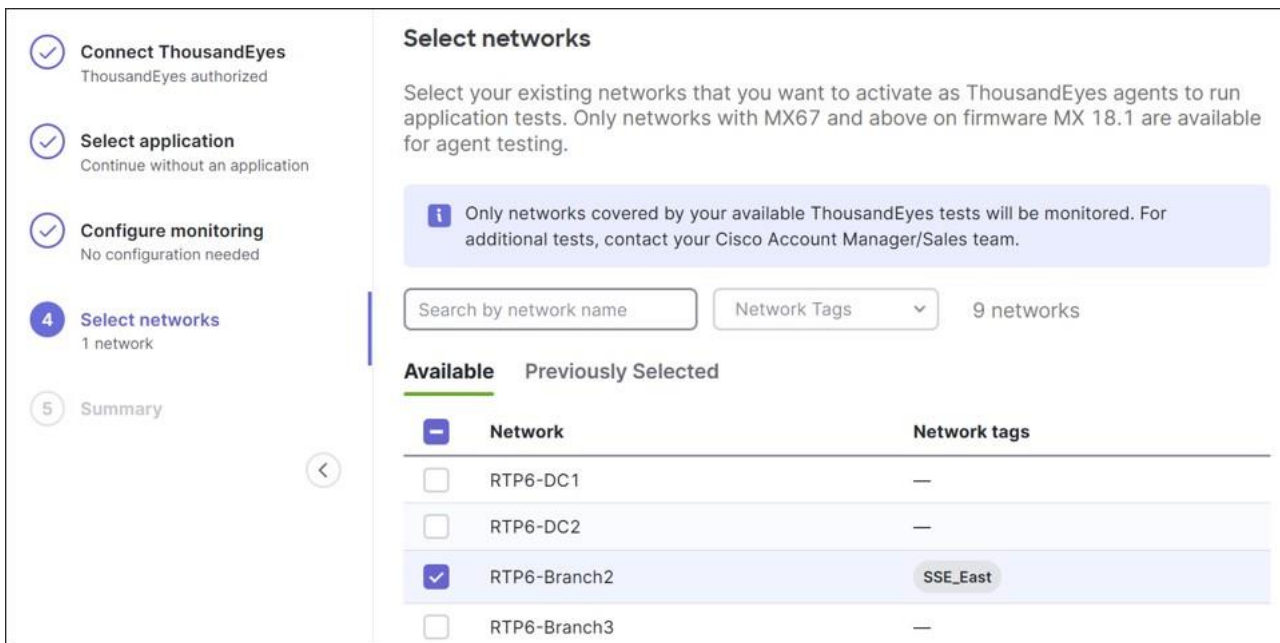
Connect ThousandEyes
ThousandEyes authorized

Select application
Continue without an application

Configure monitoring
No configuration needed

4 Select networks
1 network

5 Summary

Select networks

Select your existing networks that you want to activate as ThousandEyes agents to run application tests. Only networks with MX67 and above on firmware MX 18.1 are available for agent testing.

Only networks covered by your available ThousandEyes tests will be monitored. For additional tests, contact your Cisco Account Manager/Sales team.

Search by network name
Network Tags
9 networks

Available Previously Selected

| | Network | Network tags |
|---|---|---|
| | RTP6-DC1 | — |
| | RTP6-DC2 | — |
| ✓ | RTP6-Branch2 | SSE_East |
| | RTP6-Branch3 | — |